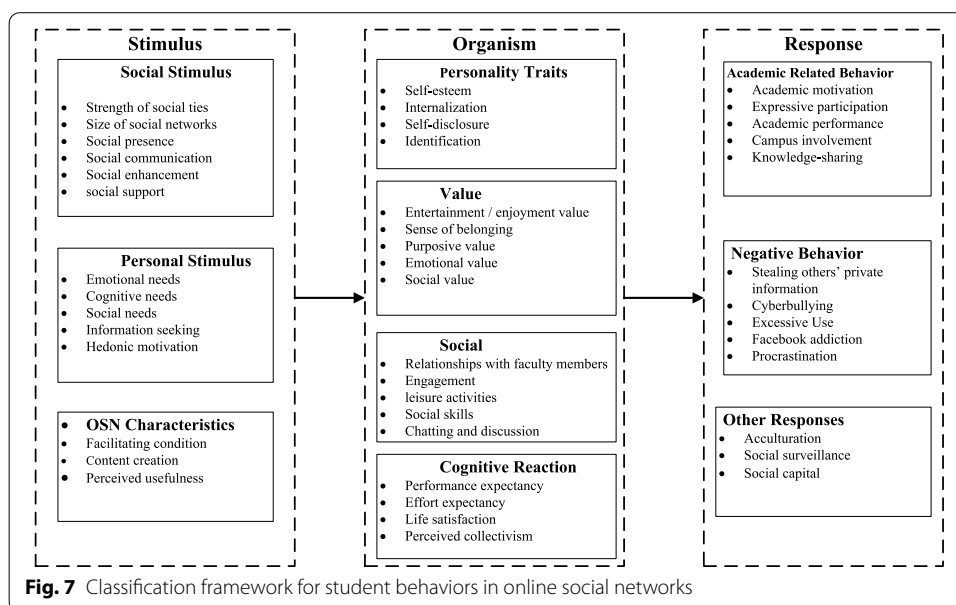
Stimulus

Social Stimulus
- Strength of social ties
- Size of social networks
- Social presence
- Social communication
- Social enhancement
- social support

Personal Stimulus
- Emotional needs
- Cognitive needs
- Social needs
- Information seeking
- Hedonic motivation

OSN Characteristics
- Facilitating condition
- Content creation
- Perceived usefulness

Organism

Personality Traits
- Self-esteem
- Internalization
- Self-disclosure
- Identification

Value
- Entertainment / enjoyment value
- Sense of belonging
- Purposive value
- Emotional value
- Social value

Social
- Relationships with faculty members
- Engagement
- leisure activities
- Social skills
- Chatting and discussion

Cognitive Reaction
- Performance expectancy
- Effort expectancy
- Life satisfaction
- Perceived collectivism

Response

Academic Related Behavior
- Academic motivation
- Expressive participation
- Academic performance
- Campus involvement
- Knowledge-sharing

Negative Behavior
- Stealing others' private information
- Cyberbullying
- Excessive Use
- Facebook addiction
- Procrastination

Other Responses
- Acculturation
- Social surveillance
- Social capital

Fig. 7 Classification framework for student behaviors in online social networks